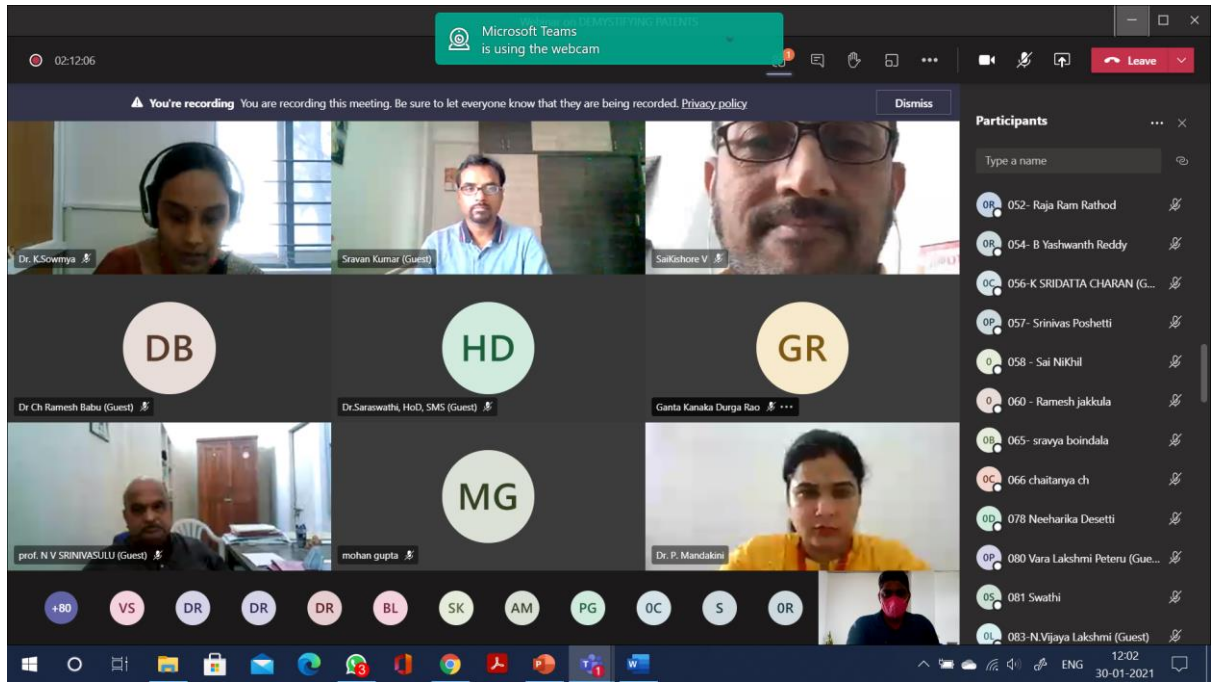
Microsoft Teams
is using the webcam

Webinar on DEMYSTIFYING PATENTS

02:12:06

Leave

You're recording You are recording this meeting. Be sure to let everyone know that they are being recorded. Privacy policy

Dismiss

Participants

Type a name

Dr. K.Sowmya

Sravan Kumar (Guest)

SaiKishore V

DB

Dr Ch Ramesh Babu (Guest)

HD

Dr.Saraswathi, HoD, SMS (Guest)

GR

Ganta Kanaka Durga Rao

prof. N V SRINIVASULU (Guest)

MG

mohan gupta

Dr. P. Mandakini

+80 VS DR DR DR BL SK AM PG 0C S 0R

0R 052- Raja Ram Rathod
0R 054- B Yashwanth Reddy
0C 056-K SRIDATTA CHARAN (G...
0P 057- Srinivas Poshetti
0 058 - Sai NiKhil
0 060 - Ramesh jakkula
0B 065- sravya boindala
0C 066 chaitanya ch
0D 078 Neeharika Desetti
0P 080 Vara Lakshmi Peteru (Gue...
0S 081 Swathi
0L 083-N.Vijaya Lakshmi (Guest)

ENG
12:02
30-01-2021